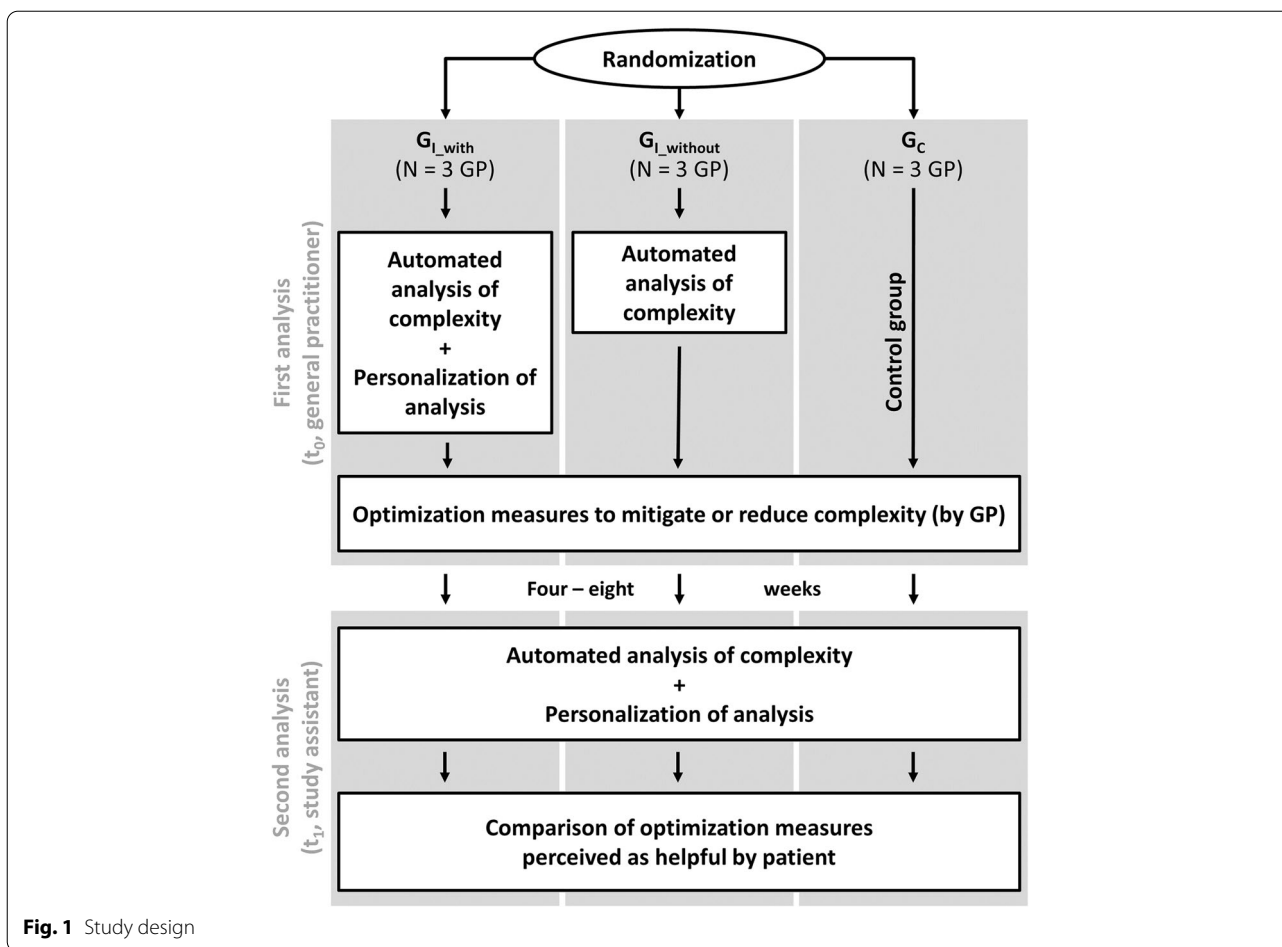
Randomization

$G_{I\_with}$
(N = 3 GP)

$G_{I\_without}$
(N = 3 GP)

$G_C$
(N = 3 GP)

First analysis
($t_0$, general practitioner)

Automated analysis of complexity
+
Personalization of analysis

Automated analysis of complexity

Control group

Optimization measures to mitigate or reduce complexity (by GP)

Four – eight weeks

Second analysis
($t_1$, study assistant)

Automated analysis of complexity
+
Personalization of analysis

Comparison of optimization measures perceived as helpful by patient

Fig. 1 Study design